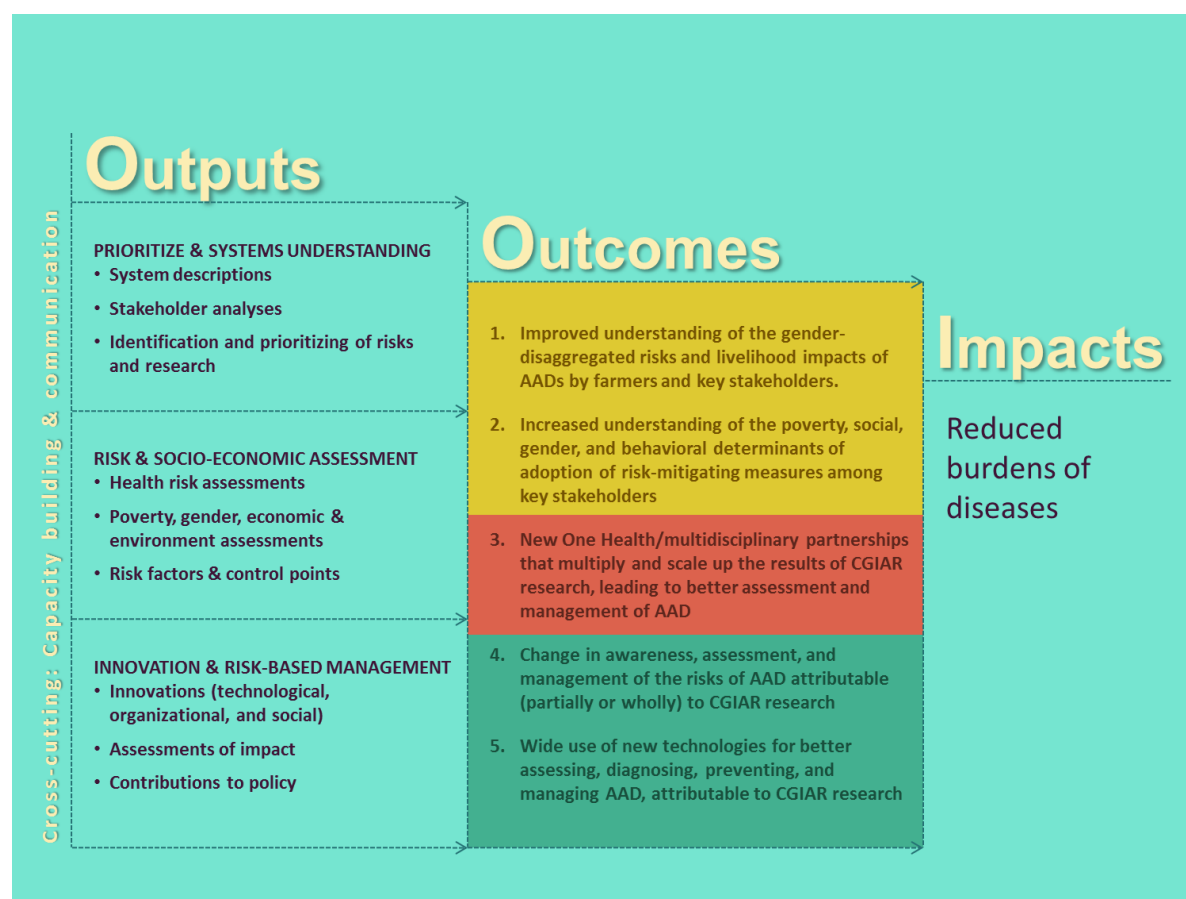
Outputs

Cross-cutting: Capacity building & communication

PRIORITIZE & SYSTEMS UNDERSTANDING
• System descriptions
• Stakeholder analyses
• Identification and prioritizing of risks and research

RISK & SOCIO-ECONOMIC ASSESSMENT
• Health risk assessments
• Poverty, gender, economic & environment assessments
• Risk factors & control points

INNOVATION & RISK-BASED MANAGEMENT
• Innovations (technological, organizational, and social)
• Assessments of impact
• Contributions to policy

Outcomes

1. Improved understanding of the gender-disaggregated risks and livelihood impacts of AADs by farmers and key stakeholders.

2. Increased understanding of the poverty, social, gender, and behavioral determinants of adoption of risk-mitigating measures among key stakeholders

3. New One Health/multidisciplinary partnerships that multiply and scale up the results of CGIAR research, leading to better assessment and management of AAD

4. Change in awareness, assessment, and management of the risks of AAD attributable (partially or wholly) to CGIAR research

5. Wide use of new technologies for better assessing, diagnosing, preventing, and managing AAD, attributable to CGIAR research

Impacts

Reduced burdens of diseases